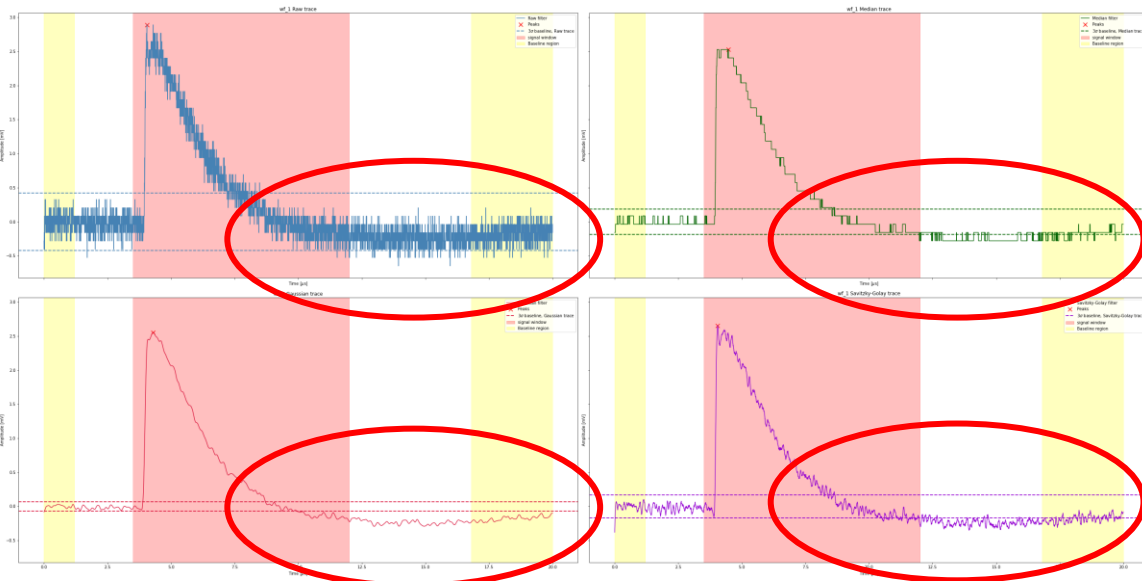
wf_1 Raw trace

Raw filter
Peaks
3σ baseline, Raw trace
signal window
Baseline region

Amplitude [mV]

3.0
2.5
2.0
1.5
1.0
0.5
0.0
-0.5

Time [μs]

wf_1 Median trace

Median filter
Peaks
3σ baseline, Median trace
signal window
Baseline region

Amplitude [mV]

Time [μs]

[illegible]aussian trace

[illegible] filter
Peaks
3σ baseline, Gaussian trace
signal window
Baseline region

Amplitude [mV]

3.0
2.5
2.0
1.5
1.0
0.5
0.0
-0.5

0.0
2.5
5.0
7.5
12.5
15.0
17.5
20.0

Time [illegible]

wf_1 Savitzky-Golay trace

Savitzky-Golay filter
Peaks
3σ baseline, Savitzky-Golay trace
signal window
Baseline region

Amplitude [mV]

0.0
2.5
5.0
7.5
12.5
15.0
17.5
20.0